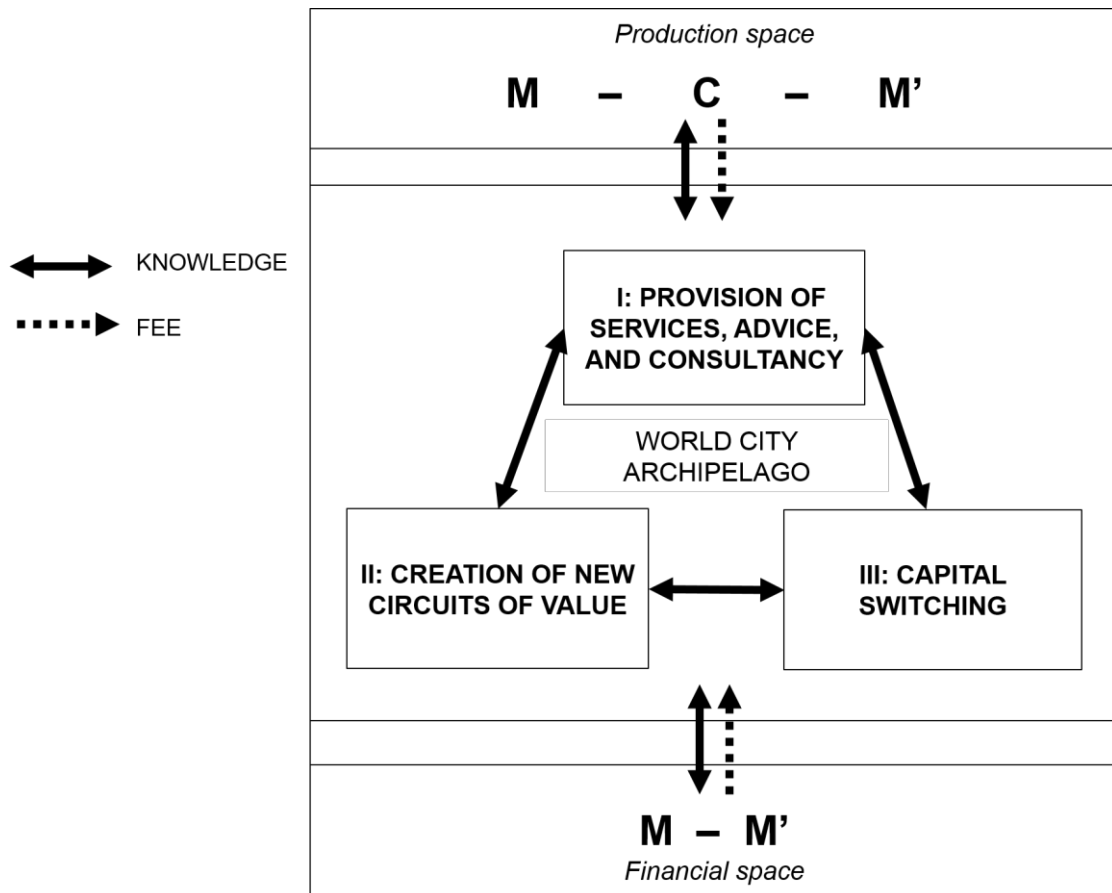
Production space

M – C – M’

KNOWLEDGE

FEE

I: PROVISION OF SERVICES, ADVICE, AND CONSULTANCY

WORLD CITY ARCHIPELAGO

II: CREATION OF NEW CIRCUITS OF VALUE

III: CAPITAL SWITCHING

M – M’

Financial space